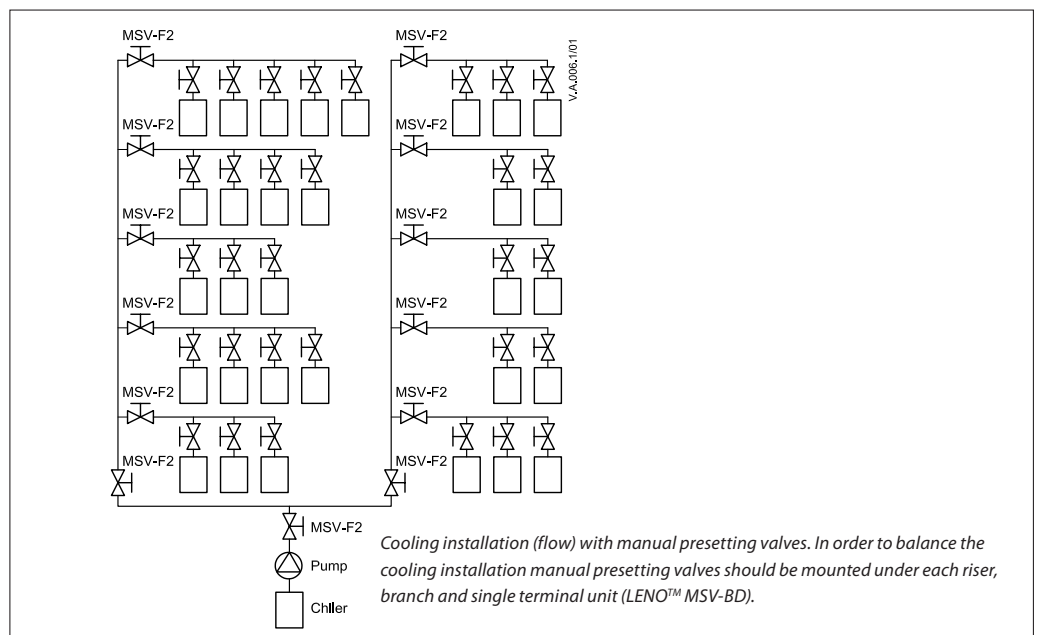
MSV-F2
MSV-F2
MSV-F2
MSV-F2
MSV-F2
MSV-F2

MSV-F2
MSV-F2
MSV-F2
MSV-F2
MSV-F2
MSV-F2

V.A.006.1/01

MSV-F2
Pump
Chller

*Cooling installation (flow) with manual presetting valves. In order to balance the cooling installation manual presetting valves should be mounted under each riser, branch and single terminal unit (LENO$^{TM}$ MSV-BD).*